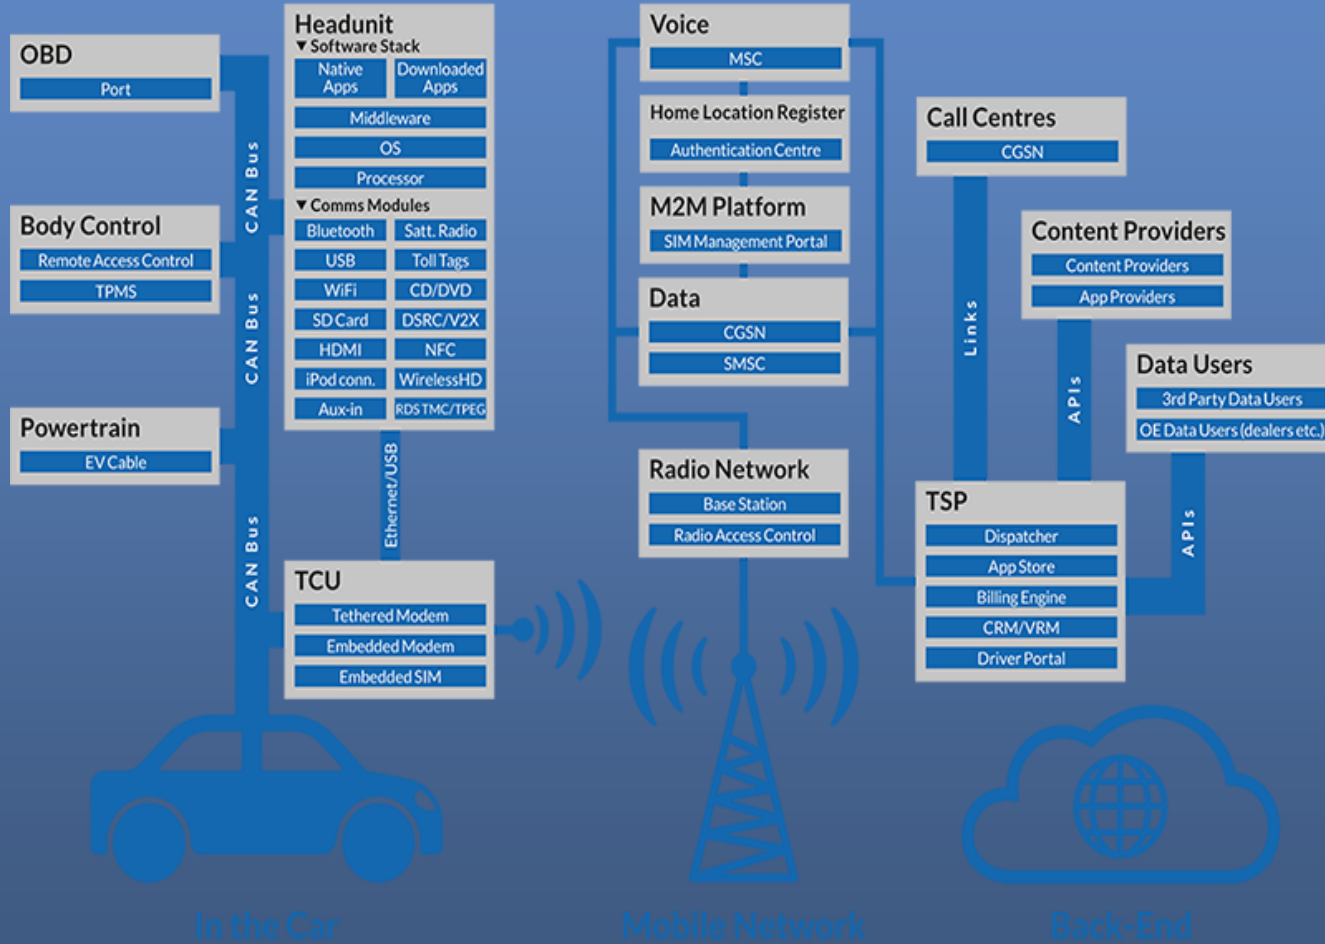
OBD
Port

Body Control
Remote Access Control
TPMS

Powertrain
EV Cable

CAN Bus
CAN Bus
CAN Bus

Headunit
▼ Software Stack
Native Apps
Downloaded Apps
Middleware
OS
Processor
▼ Comms Modules
Bluetooth
Satt. Radio
USB
Toll Tags
WiFi
CD/DVD
SD Card
DSRC/V2X
HDMI
NFC
iPod conn.
WirelessHD
Aux-in
RDS TMC/TPEG

Ethernet/USB

TCU
Tethered Modem
Embedded Modem
Embedded SIM

Voice
MSC

Home Location Register
Authentication Centre

M2M Platform
SIM Management Portal

Data
CGSN
SMSC

Radio Network
Base Station
Radio Access Control

Call Centres
CGSN

Links

Content Providers
Content Providers
App Providers

APIs

Data Users
3rd Party Data Users
OE Data Users (dealers etc.)

APIs

TSP
Dispatcher
App Store
Billing Engine
CRM/VRM
Driver Portal

In the Car
Mobile Network
Back-End